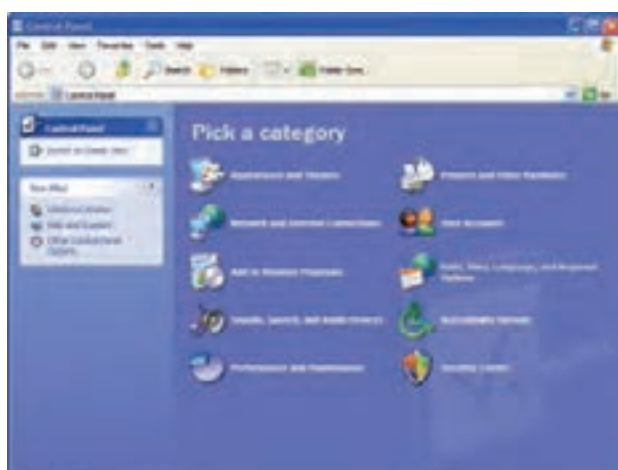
Control Panel

File Edit View Favorites Tools Help

Back Search Folders Folder Sync

Address Control Panel Go

Control Panel

Switch to Classic View

See Also

Windows Update

Help and Support

Other Control Panel Options

Pick a category

Appearance and Themes

Printers and Other Hardware

Network and Internet Connections

User Accounts

Add or Remove Programs

Date, Time, Language, and Regional Options

Sounds, Speech, and Audio Devices

Accessibility Options

Performance and Maintenance

Security Center